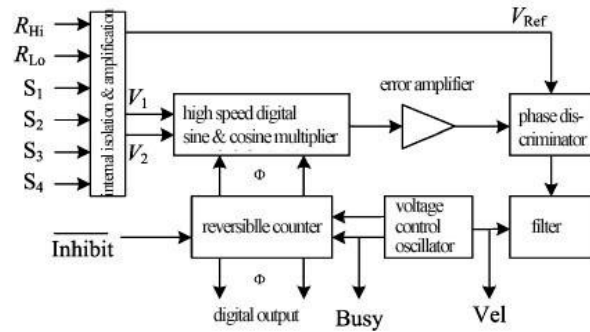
$R_{\text{Hi}}$
$R_{\text{Lo}}$
$S_1$
$S_2$
$S_3$
$S_4$
internal isolation & amplification
$V_{\text{Ref}}$
$V_1$
$V_2$
high speed digital sine & cosine multiplier
error amplifier
phase discriminator
Φ
reversiblle counter
voltage control oscillator
filter
$\overline{\text{Inhibit}}$
Φ
digital output
Busy
Vel